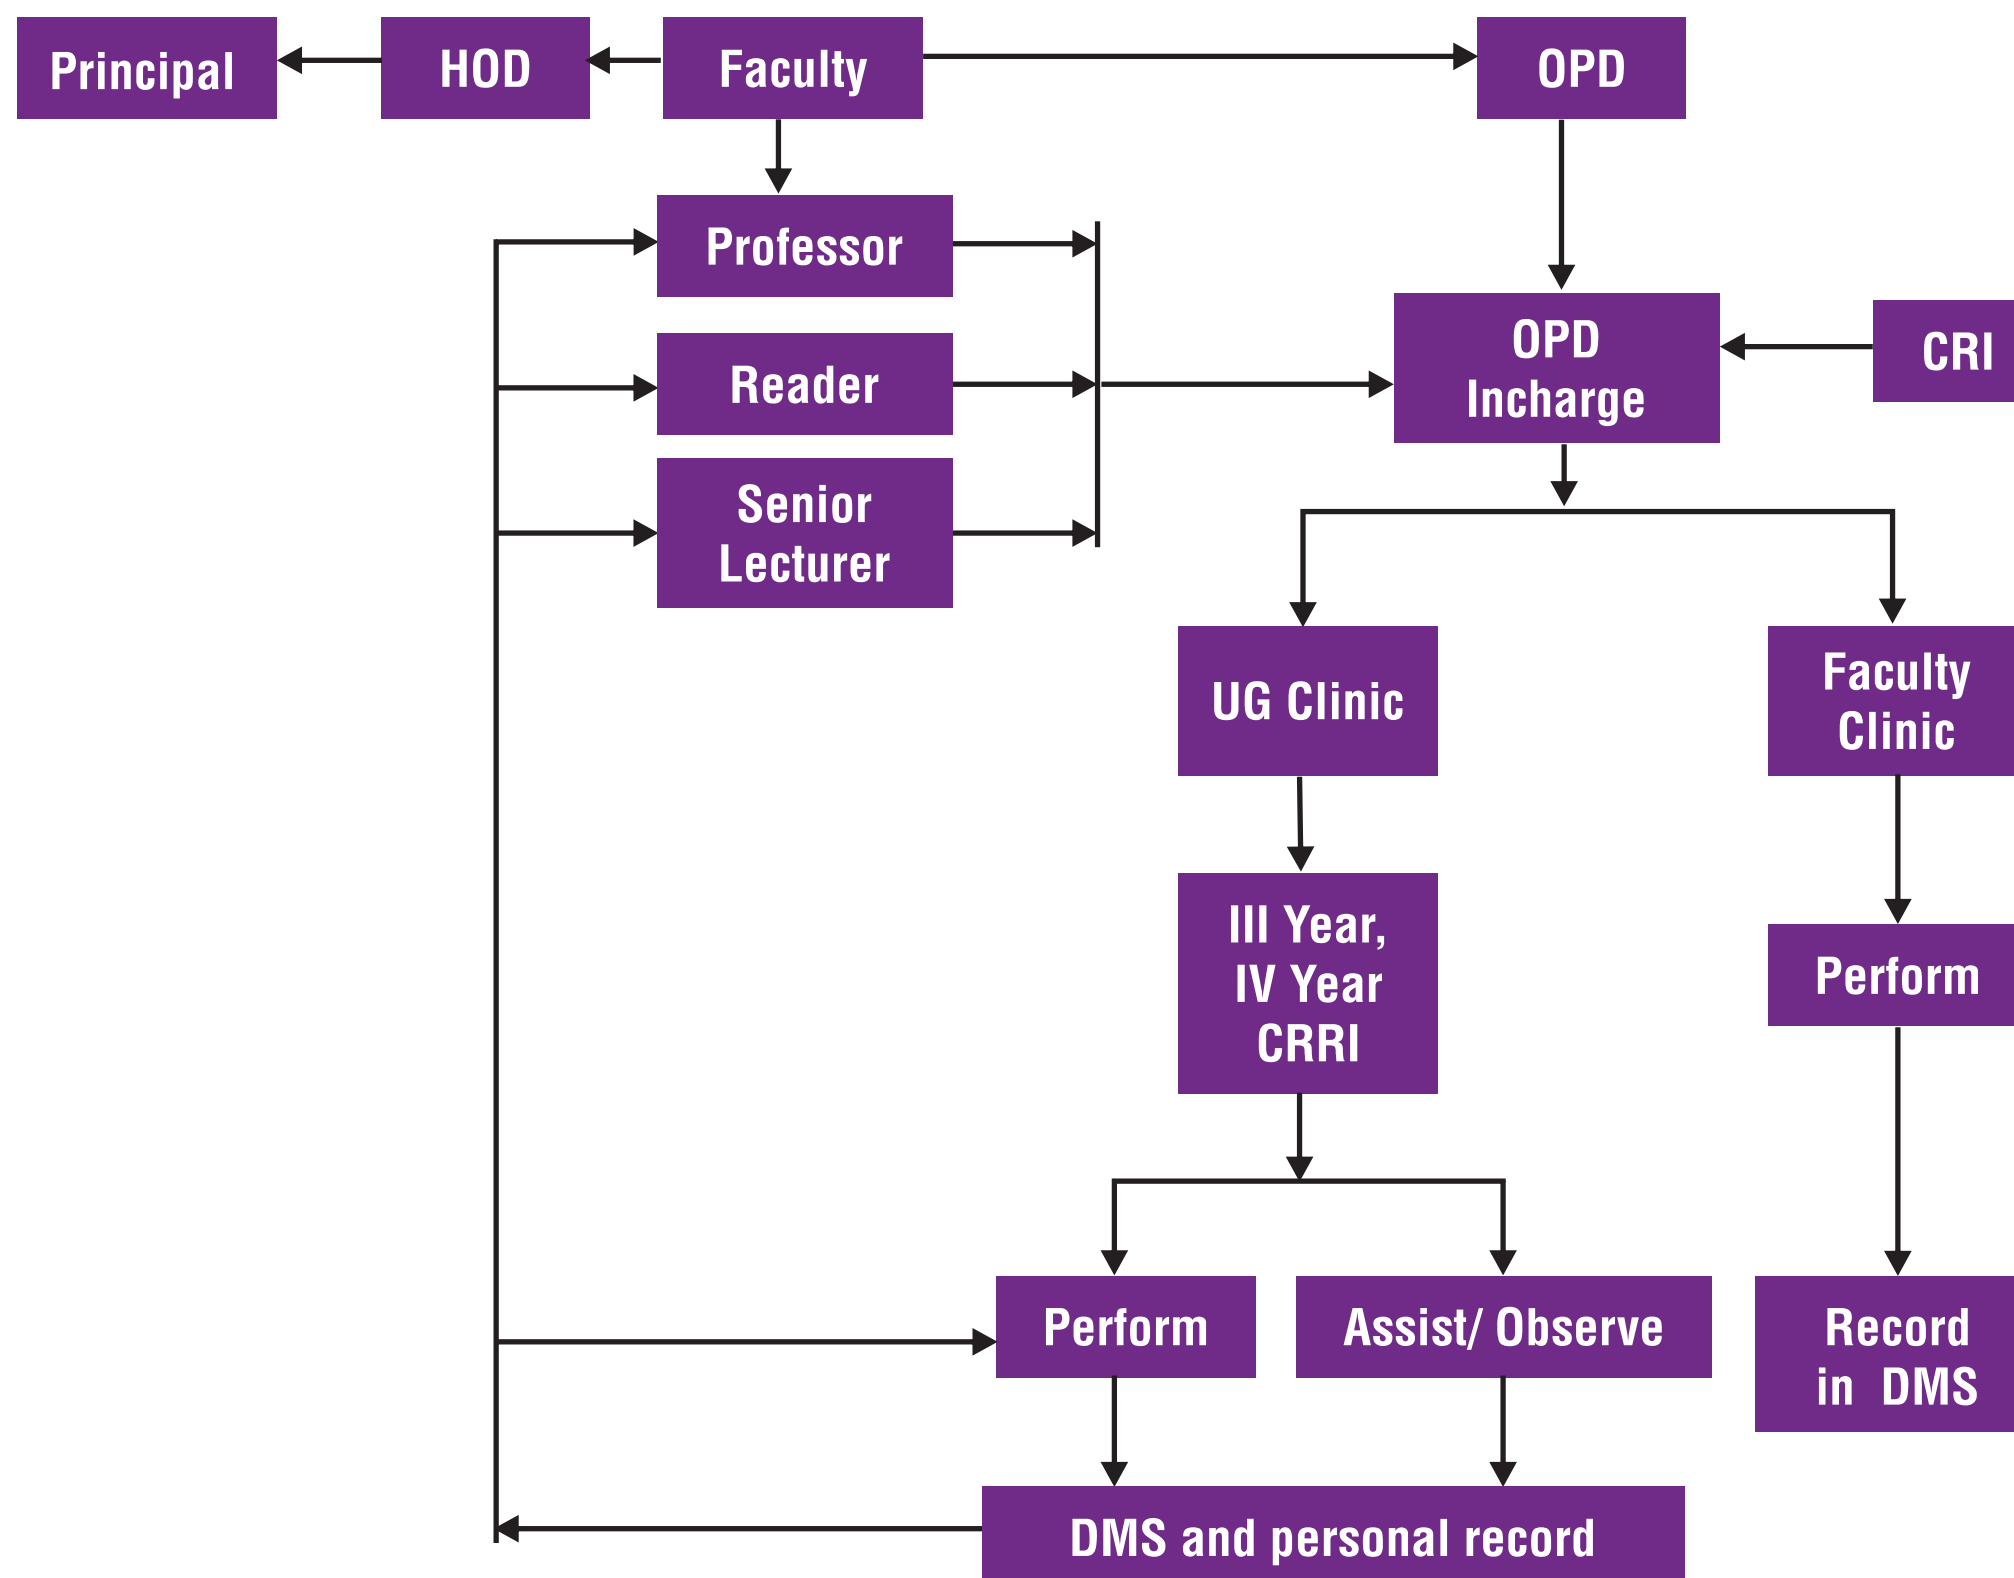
Principal

HOD

Faculty

OPD

Professor

Reader

Senior Lecturer

OPD Incharge

CRI

UG Clinic

Faculty Clinic

III Year, IV Year CRRI

Perform

Perform

Assist/ Observe

Record in DMS

DMS and personal record